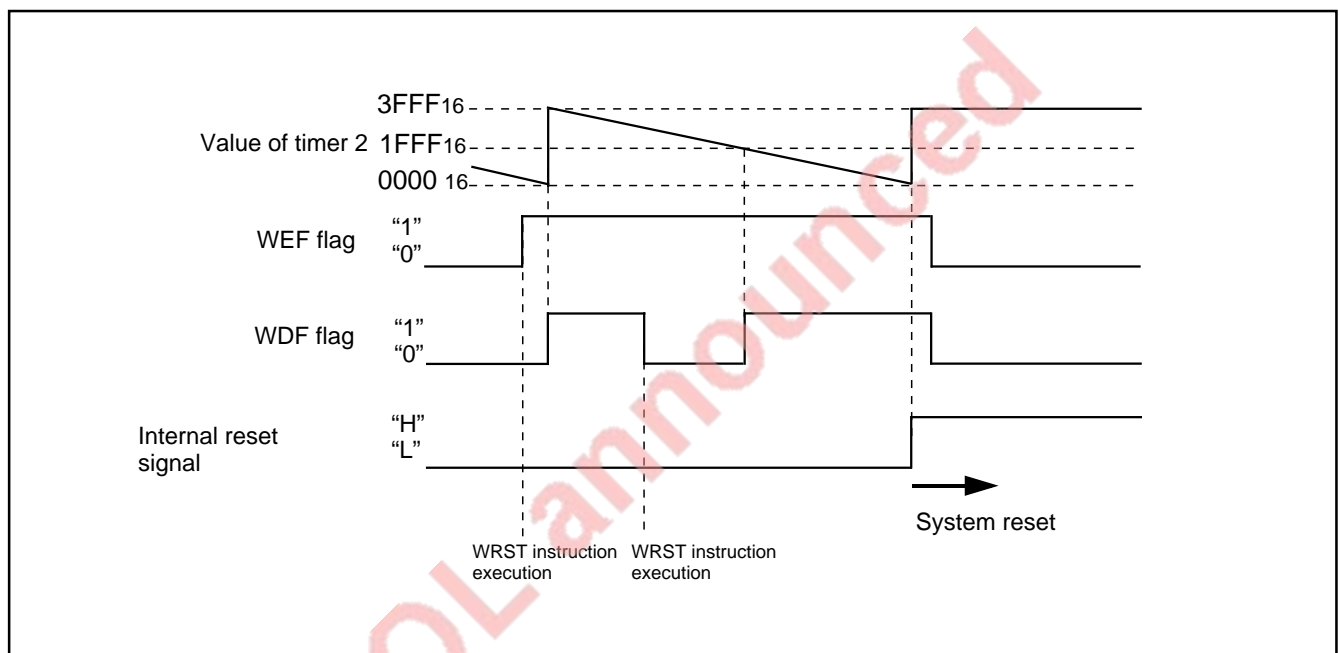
Value of timer 2
$3FFF_{16}$
$1FFF_{16}$
$0000_{16}$

WEF flag
“1”
“0”

WDF flag
“1”
“0”

Internal reset signal
“H”
“L”

System reset

WRST instruction execution
WRST instruction execution

NotLannounced